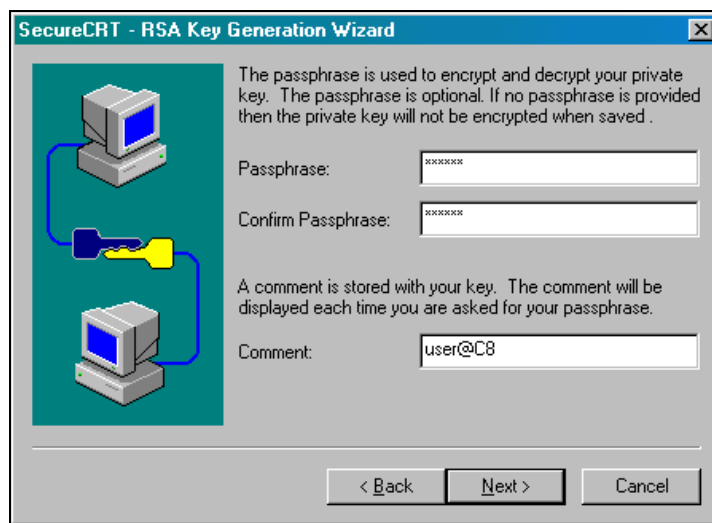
SecureCRT - RSA Key Generation Wizard

The passphrase is used to encrypt and decrypt your private key. The passphrase is optional. If no passphrase is provided then the private key will not be encrypted when saved .

Passphrase: ******

Confirm Passphrase: ******

A comment is stored with your key. The comment will be displayed each time you are asked for your passphrase.

Comment: user@C8

< Back

Next >

Cancel